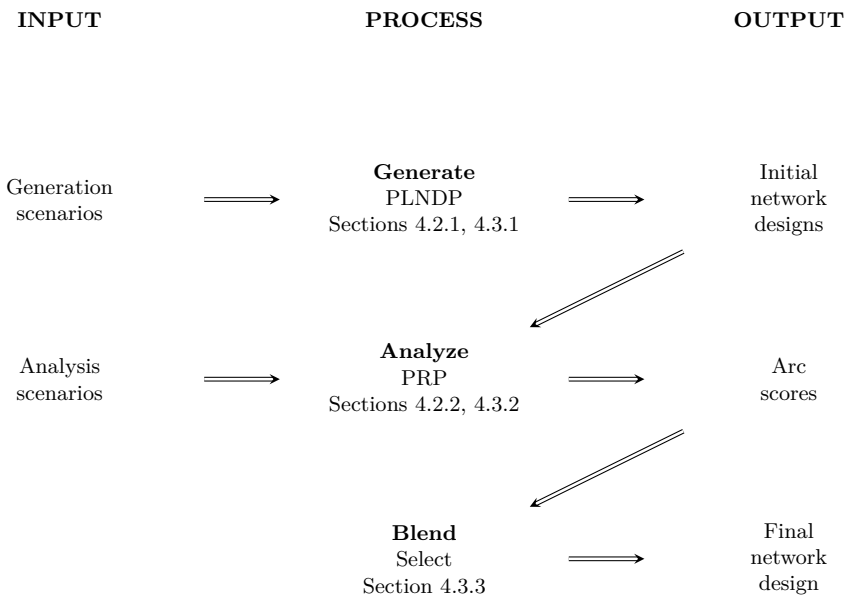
**INPUT** **PROCESS** **OUTPUT**

Generation scenarios

**Generate**
PLNDP
Sections 4.2.1, 4.3.1

Initial network designs

Analysis scenarios

**Analyze**
PRP
Sections 4.2.2, 4.3.2

Arc scores

**Blend**
Select
Section 4.3.3

Final network design